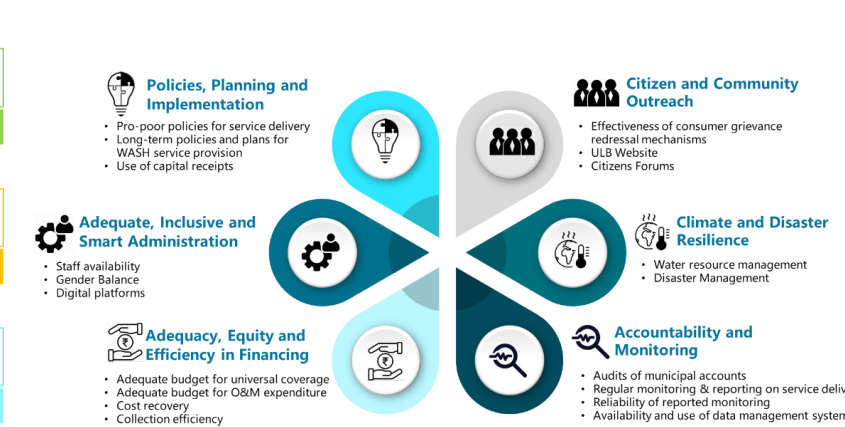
Policies, Planning and Implementation

- Pro-poor policies for service delivery
- Long-term policies and plans for WASH service provision
- Use of capital receipts

Adequate, Inclusive and Smart Administration

- Staff availability
- Gender Balance
- Digital platforms

Adequacy, Equity and Efficiency in Financing

- Adequate budget for universal coverage
- Adequate budget for O&M expenditure
- Cost recovery
- Collection efficiency

Citizen and Community Outreach

- Effectiveness of consumer grievance redressal mechanisms
- ULB Website
- Citizens Forums

Climate and Disaster Resilience

- Water resource management
- Disaster Management

Accountability and Monitoring

- Audits of municipal accounts
- Regular monitoring & reporting on service deliv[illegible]
- Reliability of reported monitoring
- Availability and use of data management system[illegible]